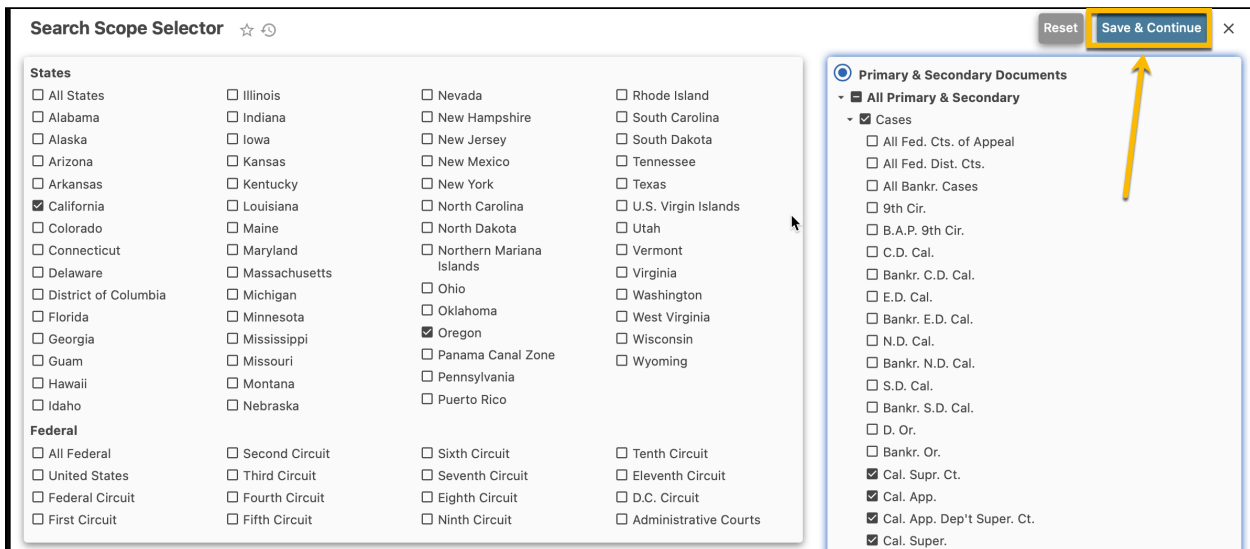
Search Scope Selector ☆ ⟲

Reset Save & Continue ×

States

☐ All States
☐ Alabama
☐ Alaska
☐ Arizona
☐ Arkansas
☑ California
☐ Colorado
☐ Connecticut
☐ Delaware
☐ District of Columbia
☐ Florida
☐ Georgia
☐ Guam
☐ Hawaii
☐ Idaho

☐ Illinois
☐ Indiana
☐ Iowa
☐ Kansas
☐ Kentucky
☐ Louisiana
☐ Maine
☐ Maryland
☐ Massachusetts
☐ Michigan
☐ Minnesota
☐ Mississippi
☐ Missouri
☐ Montana
☐ Nebraska

☐ Nevada
☐ New Hampshire
☐ New Jersey
☐ New Mexico
☐ New York
☐ North Carolina
☐ North Dakota
☐ Northern Mariana Islands
☐ Ohio
☐ Oklahoma
☑ Oregon
☐ Panama Canal Zone
☐ Pennsylvania
☐ Puerto Rico

☐ Rhode Island
☐ South Carolina
☐ South Dakota
☐ Tennessee
☐ Texas
☐ U.S. Virgin Islands
☐ Utah
☐ Vermont
☐ Virginia
☐ Washington
☐ West Virginia
☐ Wisconsin
☐ Wyoming

Federal

☐ All Federal
☐ United States
☐ Federal Circuit
☐ First Circuit

☐ Second Circuit
☐ Third Circuit
☐ Fourth Circuit
☐ Fifth Circuit

☐ Sixth Circuit
☐ Seventh Circuit
☐ Eighth Circuit
☐ Ninth Circuit

☐ Tenth Circuit
☐ Eleventh Circuit
☐ D.C. Circuit
☐ Administrative Courts

Primary & Secondary Documents
All Primary & Secondary
☑ Cases
☐ All Fed. Cts. of Appeal
☐ All Fed. Dist. Cts.
☐ All Bankr. Cases
☐ 9th Cir.
☐ B.A.P. 9th Cir.
☐ C.D. Cal.
☐ Bankr. C.D. Cal.
☐ E.D. Cal.
☐ Bankr. E.D. Cal.
☐ N.D. Cal.
☐ Bankr. N.D. Cal.
☐ S.D. Cal.
☐ Bankr. S.D. Cal.
☐ D. Or.
☐ Bankr. Or.
☑ Cal. Supr. Ct.
☑ Cal. App.
☑ Cal. App. Dep't Super. Ct.
☑ Cal. Super.